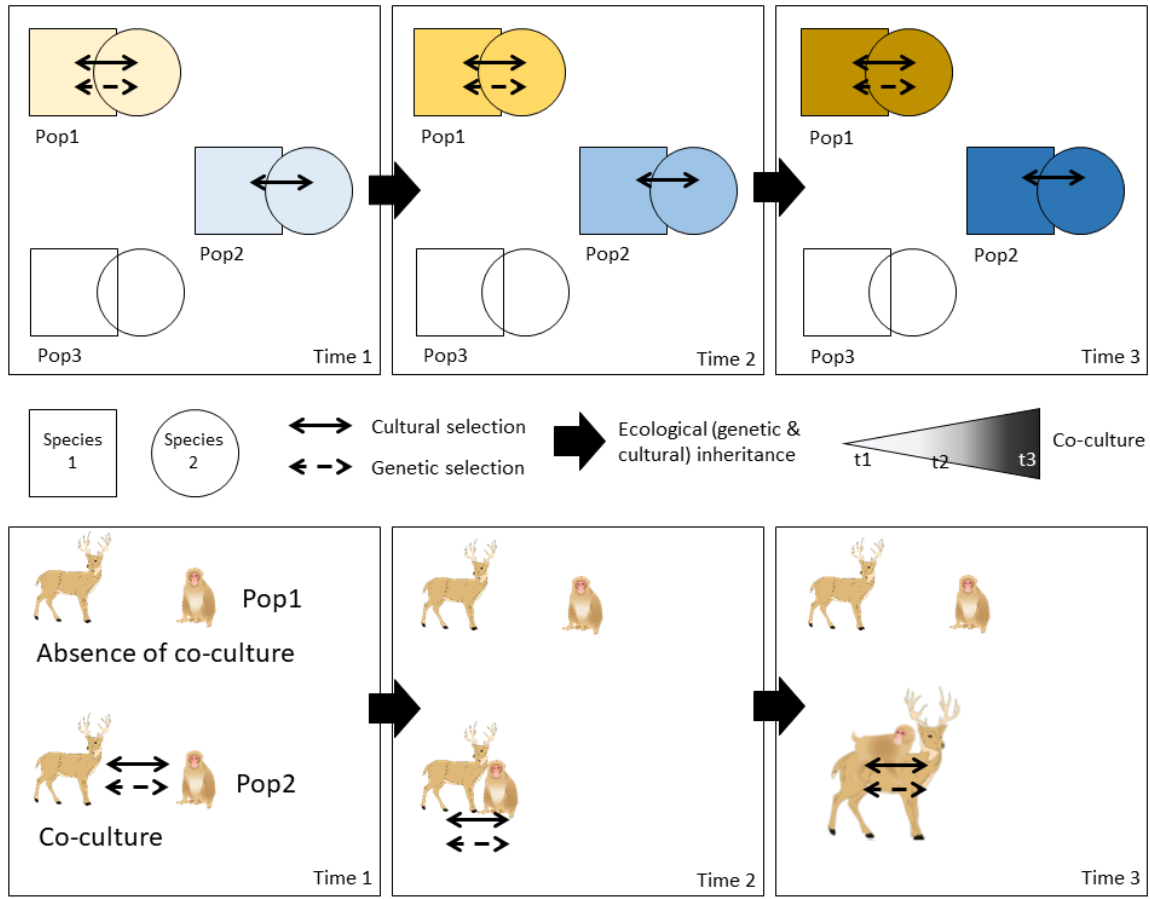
Pop1

Pop2

Pop3

Time 1

Pop1

Pop2

Pop3

Time 2

Pop1

Pop2

Pop3

Time 3

Species 1

Species 2

Cultural selection

Genetic selection

Ecological (genetic & cultural) inheritance

t1

t2

t3

Co-culture

Pop1

Absence of co-culture

Pop2

Co-culture

Time 1

Time 2

Time 3